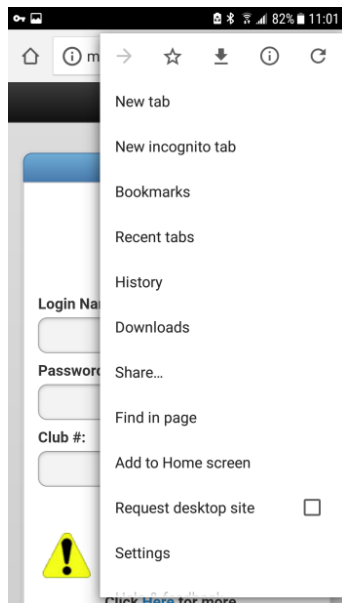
82% 11:01

m

New tab

New incognito tab

Bookmarks

Recent tabs

History

Downloads

Share...

Find in page

Add to Home screen

Request desktop site

Settings

Login Na

Passwor

Club #:

Click Here for more